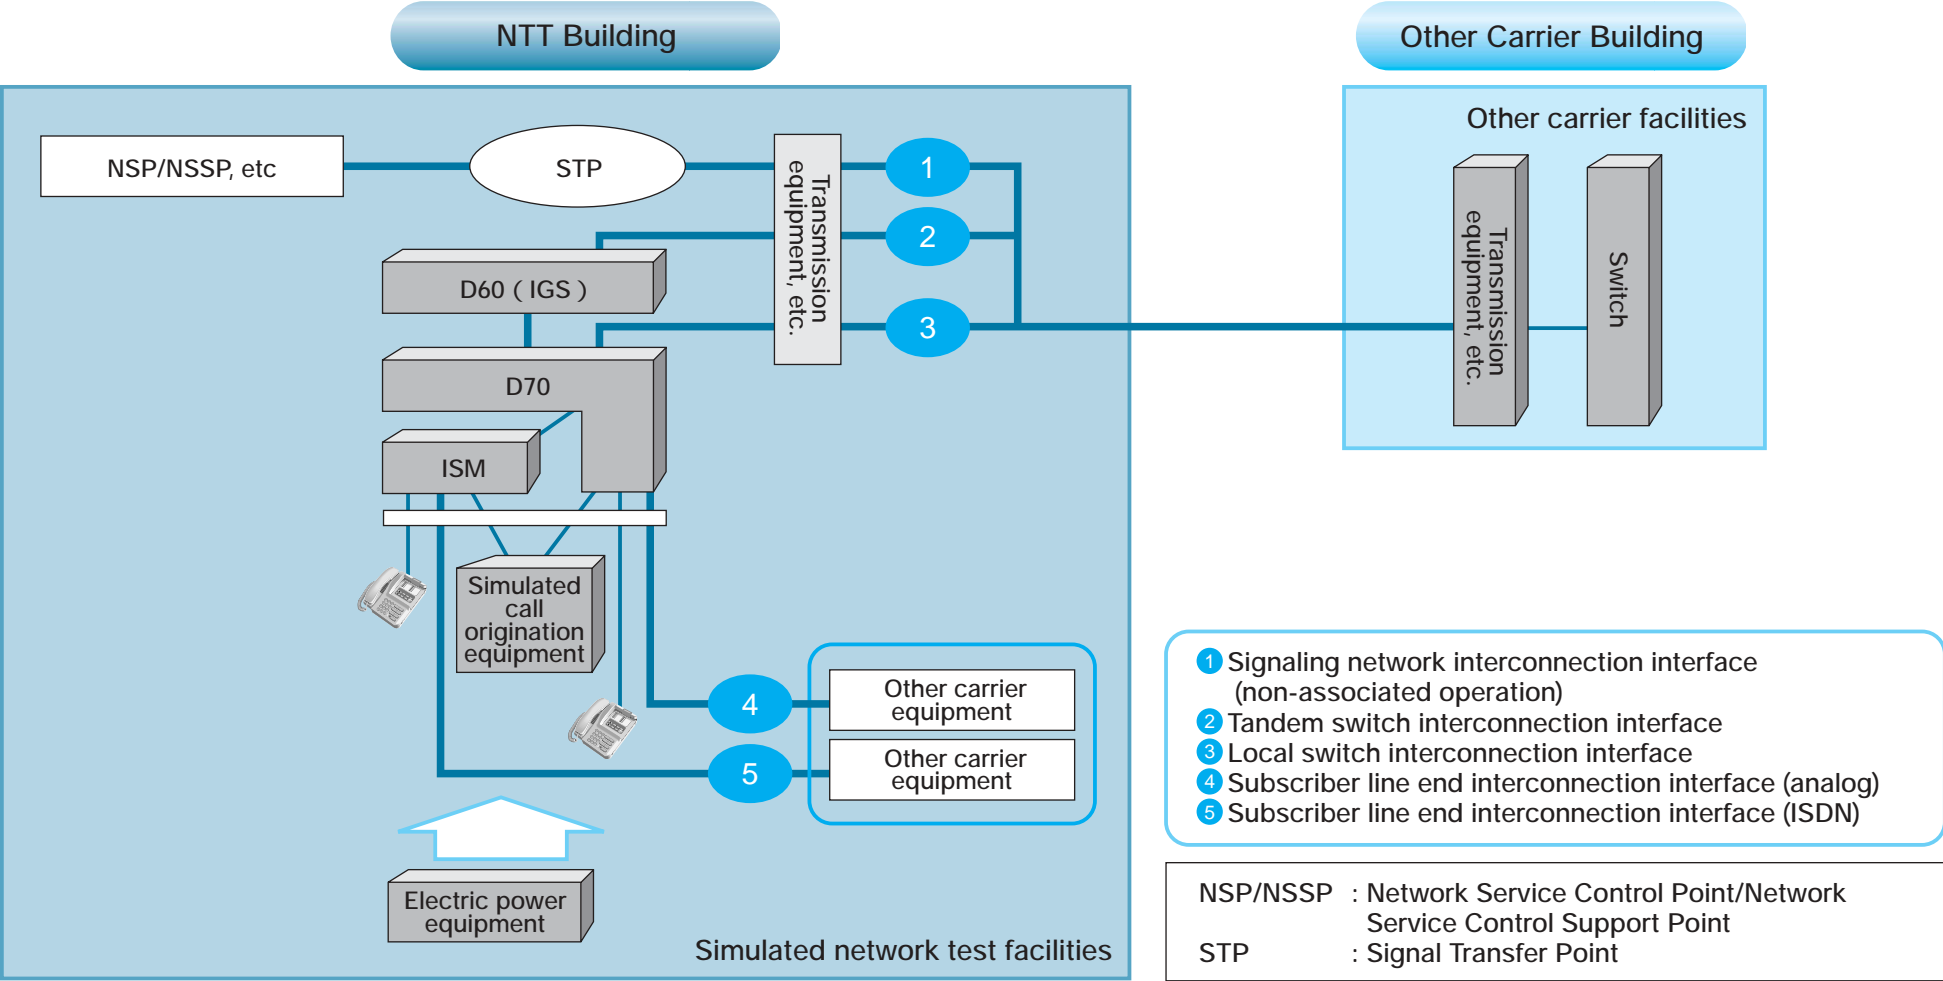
NTT Building

Other Carrier Building

NSP/NSSP, etc

STP

Transmission equipment, etc.

1

2

3

D60 ( IGS )

D70

ISM

Simulated call origination equipment

4

5

Other carrier equipment

Other carrier equipment

Electric power equipment

Simulated network test facilities

Other carrier facilities

Transmission equipment, etc.

Switch

1 Signaling network interconnection interface (non-associated operation)
2 Tandem switch interconnection interface
3 Local switch interconnection interface
4 Subscriber line end interconnection interface (analog)
5 Subscriber line end interconnection interface (ISDN)

NSP/NSSP : Network Service Control Point/Network Service Control Support Point
STP : Signal Transfer Point